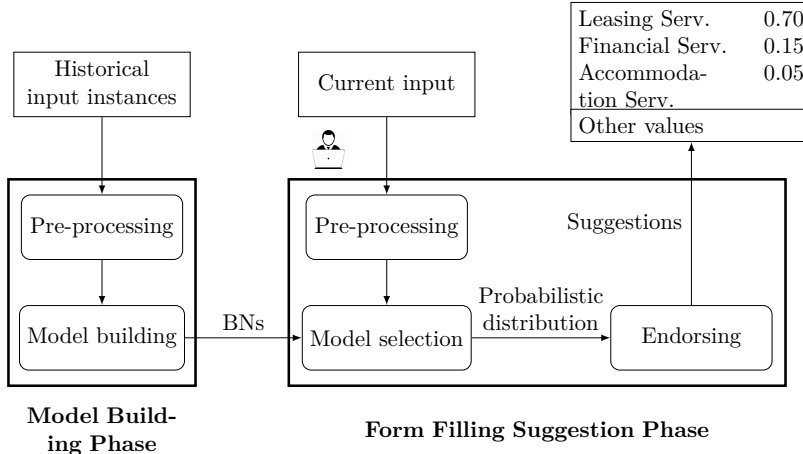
Historical input instances

Pre-processing

Model building

BNs

Current input

Pre-processing

Model selection

Probabilistic distribution

Endorsing

Suggestions

| Leasing Serv. | 0.70 |
|---|---|
| Financial Serv. | 0.15 |
| Accommodation Serv. | 0.05 |
| Other values | |

Model Building Phase

Form Filling Suggestion Phase